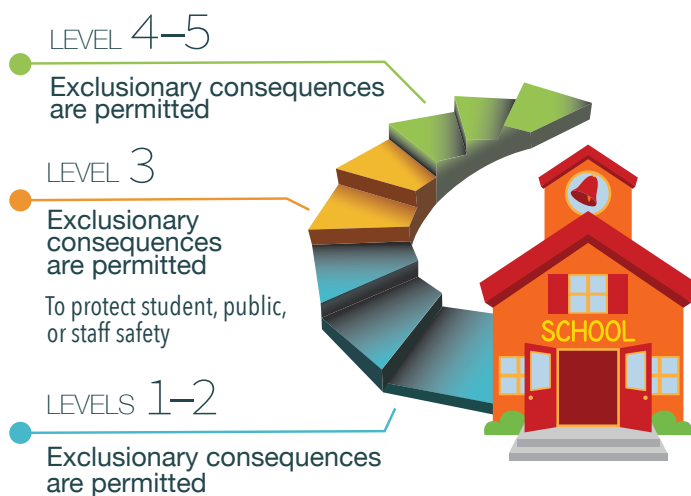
LEVEL 4–5

Exclusionary consequences are permitted

LEVEL 3

Exclusionary consequences are permitted

To protect student, public, or staff safety

LEVELS 1–2

Exclusionary consequences are permitted

SCHOOL